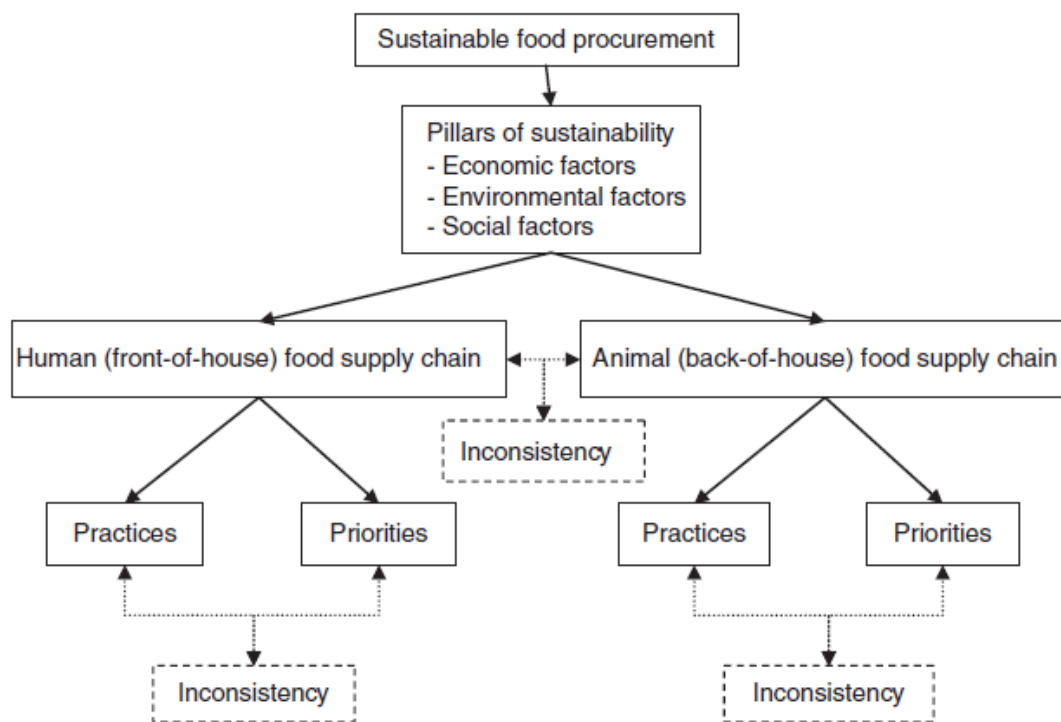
Sustainable food procurement

Pillars of sustainability
- Economic factors
- Environmental factors
- Social factors

Human (front-of-house) food supply chain

Animal (back-of-house) food supply chain

Inconsistency

Practices

Priorities

Practices

Priorities

Inconsistency

Inconsistency